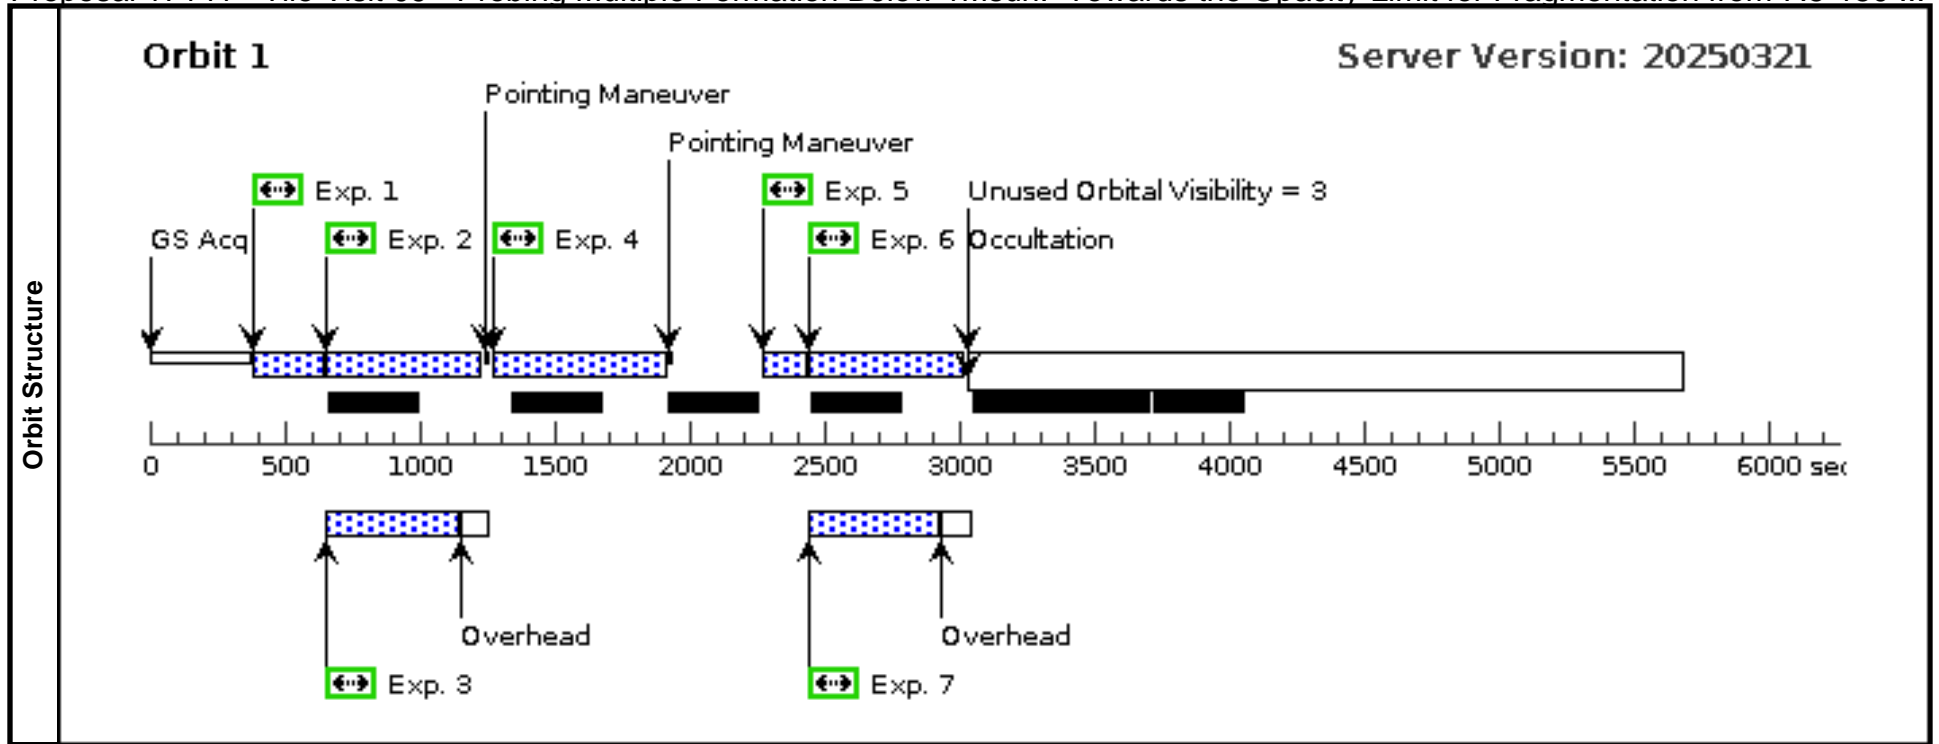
Orbit Structure

Orbit 1

Server Version: 20250321

Pointing Maneuver

Pointing Maneuver

Exp. 1

Exp. 5

Unused Orbital Visibility = 3

GS Acq

Exp. 2

Exp. 4

Exp. 6

Occultation

0 500 1000 1500 2000 2500 3000 3500 4000 4500 5000 5500 6000 sec

Overhead

Overhead

Exp. 3

Exp. 7